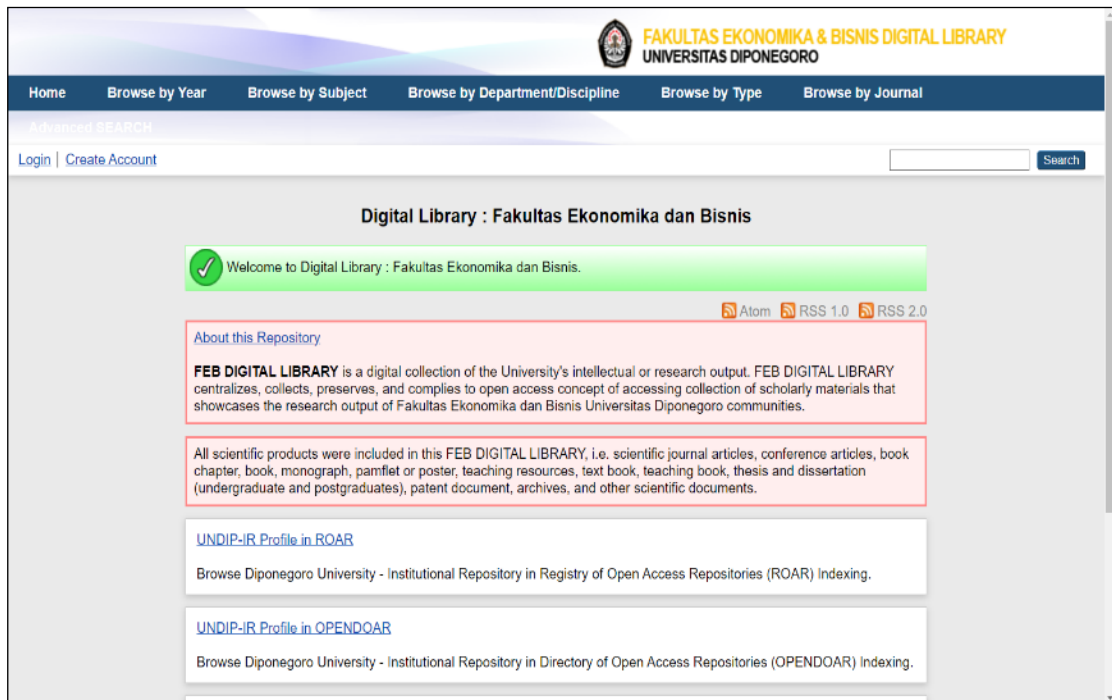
FAKULTAS EKONOMIKA & BISNIS DIGITAL LIBRARY
UNIVERSITAS DIPONEGORO

Home | Browse by Year | Browse by Subject | Browse by Department/Discipline | Browse by Type | Browse by Journal

Advanced SEARCH

Login | Create Account

Search

Digital Library : Fakultas Ekonomika dan Bisnis

Welcome to Digital Library : Fakultas Ekonomika dan Bisnis.

Atom RSS 1.0 RSS 2.0

About this Repository

**FEB DIGITAL LIBRARY** is a digital collection of the University's intellectual or research output. FEB DIGITAL LIBRARY centralizes, collects, preserves, and complies to open access concept of accessing collection of scholarly materials that showcases the research output of Fakultas Ekonomika dan Bisnis Universitas Diponegoro communities.

All scientific products were included in this FEB DIGITAL LIBRARY, i.e. scientific journal articles, conference articles, book chapter, book, monograph, pamflet or poster, teaching resources, text book, teaching book, thesis and dissertation (undergraduate and postgraduates), patent document, archives, and other scientific documents.

UNDIP-IR Profile in ROAR

Browse Diponegoro University - Institutional Repository in Registry of Open Access Repositories (ROAR) Indexing.

UNDIP-IR Profile in OPENDOAR

Browse Diponegoro University - Institutional Repository in Directory of Open Access Repositories (OPENDOAR) Indexing.